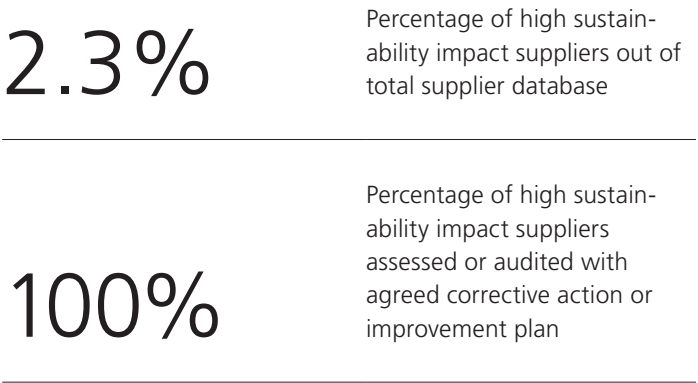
2.3%

Percentage of high sustainability impact suppliers out of total supplier database

100%

Percentage of high sustainability impact suppliers assessed or audited with agreed corrective action or improvement plan